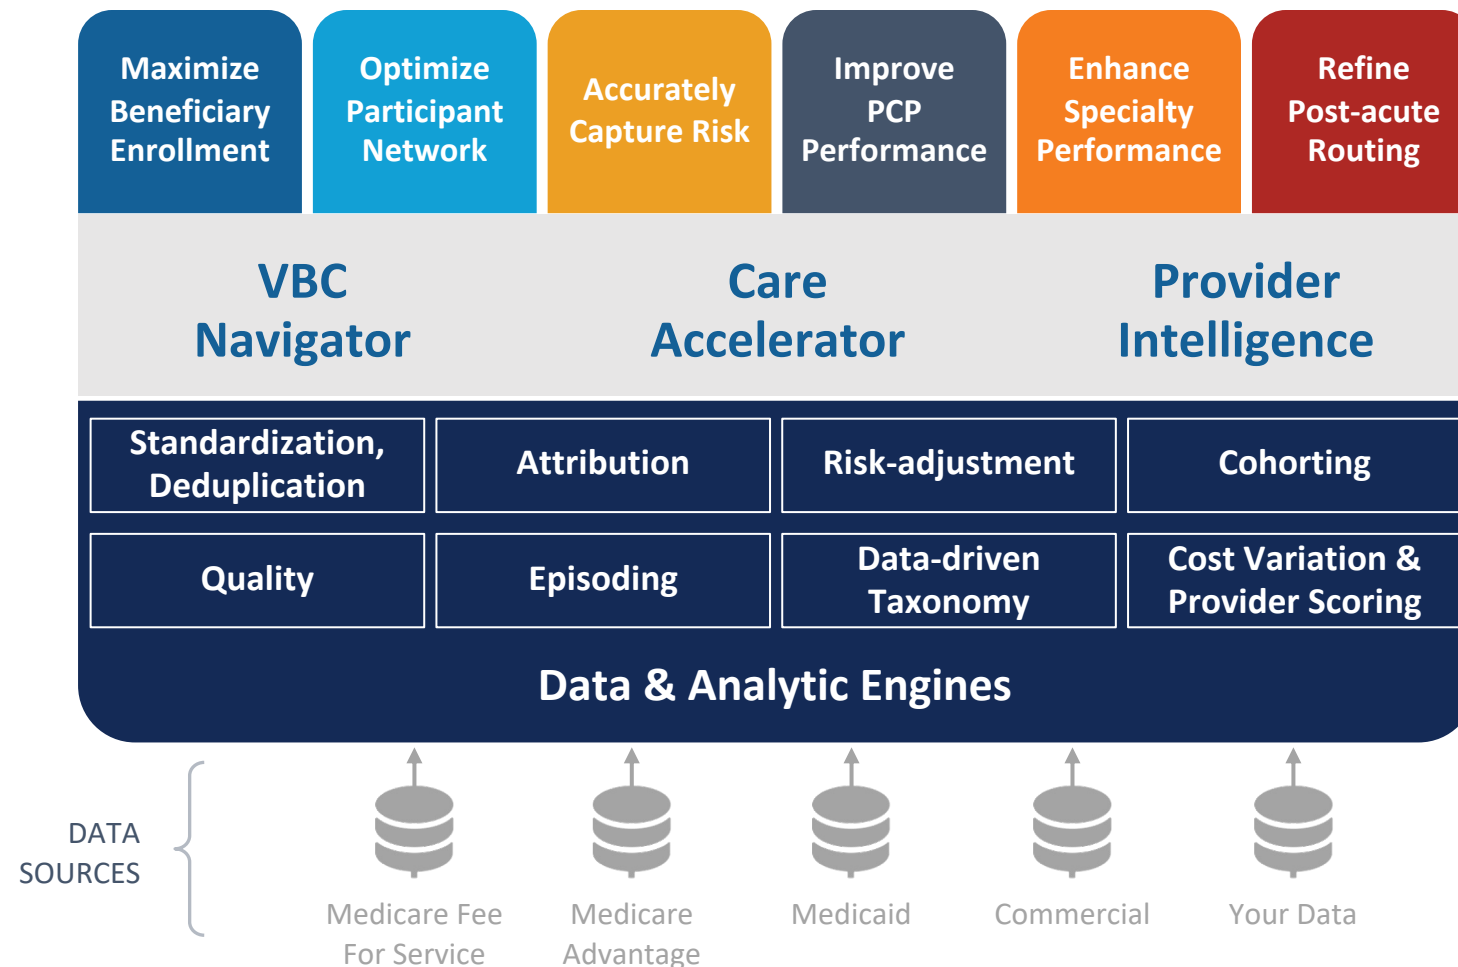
Maximize Beneficiary Enrollment

Optimize Participant Network

Accurately Capture Risk

Improve PCP Performance

Enhance Specialty Performance

Refine Post-acute Routing

VBC Navigator

Care Accelerator

Provider Intelligence

| Standardization, Deduplication | Attribution | Risk-adjustment | Cohorting |
|---|---|---|---|
| Quality | Episoding | Data-driven Taxonomy | Cost Variation & Provider Scoring |

Data & Analytic Engines

DATA SOURCES

Medicare Fee For Service

Medicare Advantage

Medicaid

Commercial

Your Data